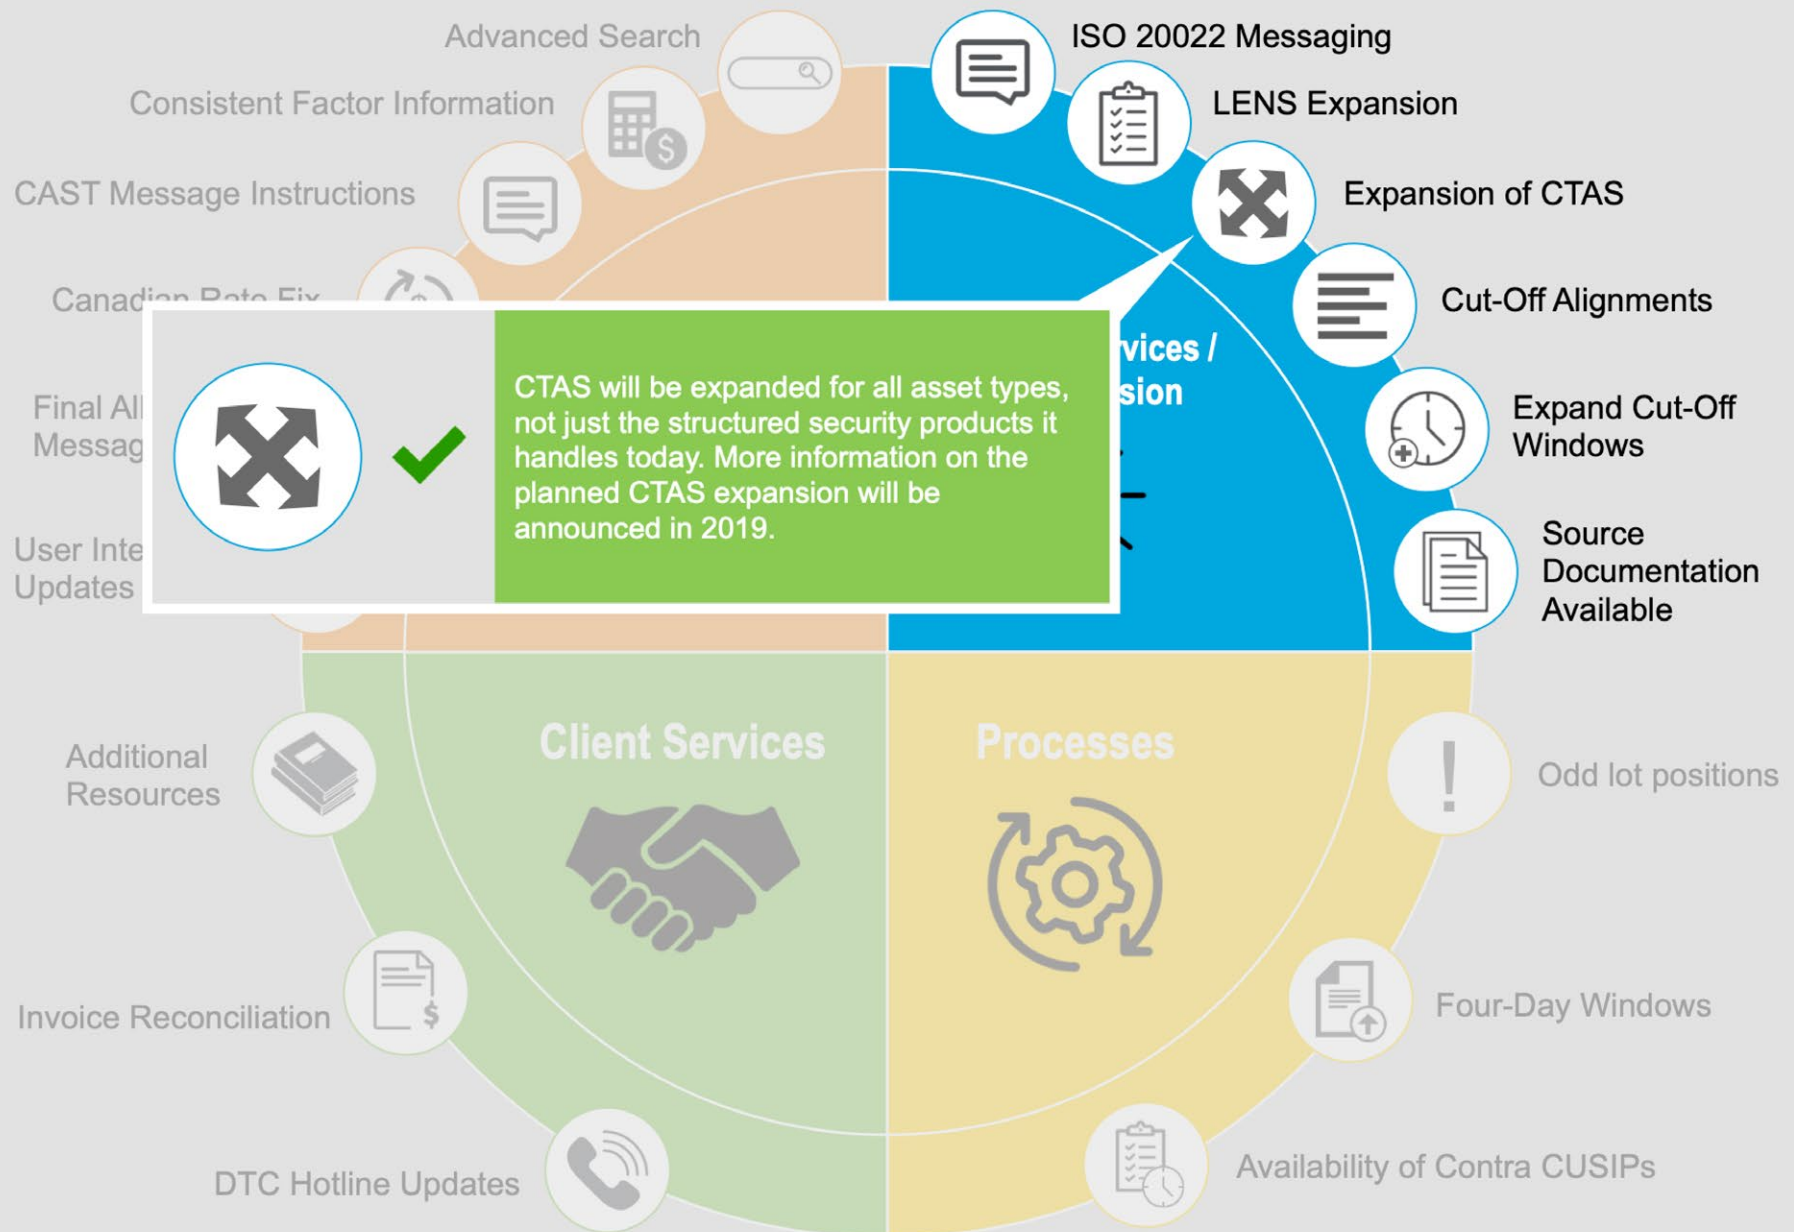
Advanced Search

Consistent Factor Information

CAST Message Instructions

Canadian Rate Fix

Final All
Messag

User Inte
Updates

ISO 20022 Messaging

LENS Expansion

Expansion of CTAS

Cut-Off Alignments

Expand Cut-Off Windows

Source Documentation Available

CTAS will be expanded for all asset types, not just the structured security products it handles today. More information on the planned CTAS expansion will be announced in 2019.

vices /
sion

Client Services

Processes

Additional Resources

Invoice Reconciliation

DTC Hotline Updates

Odd lot positions

Four-Day Windows

Availability of Contra CUSIPs